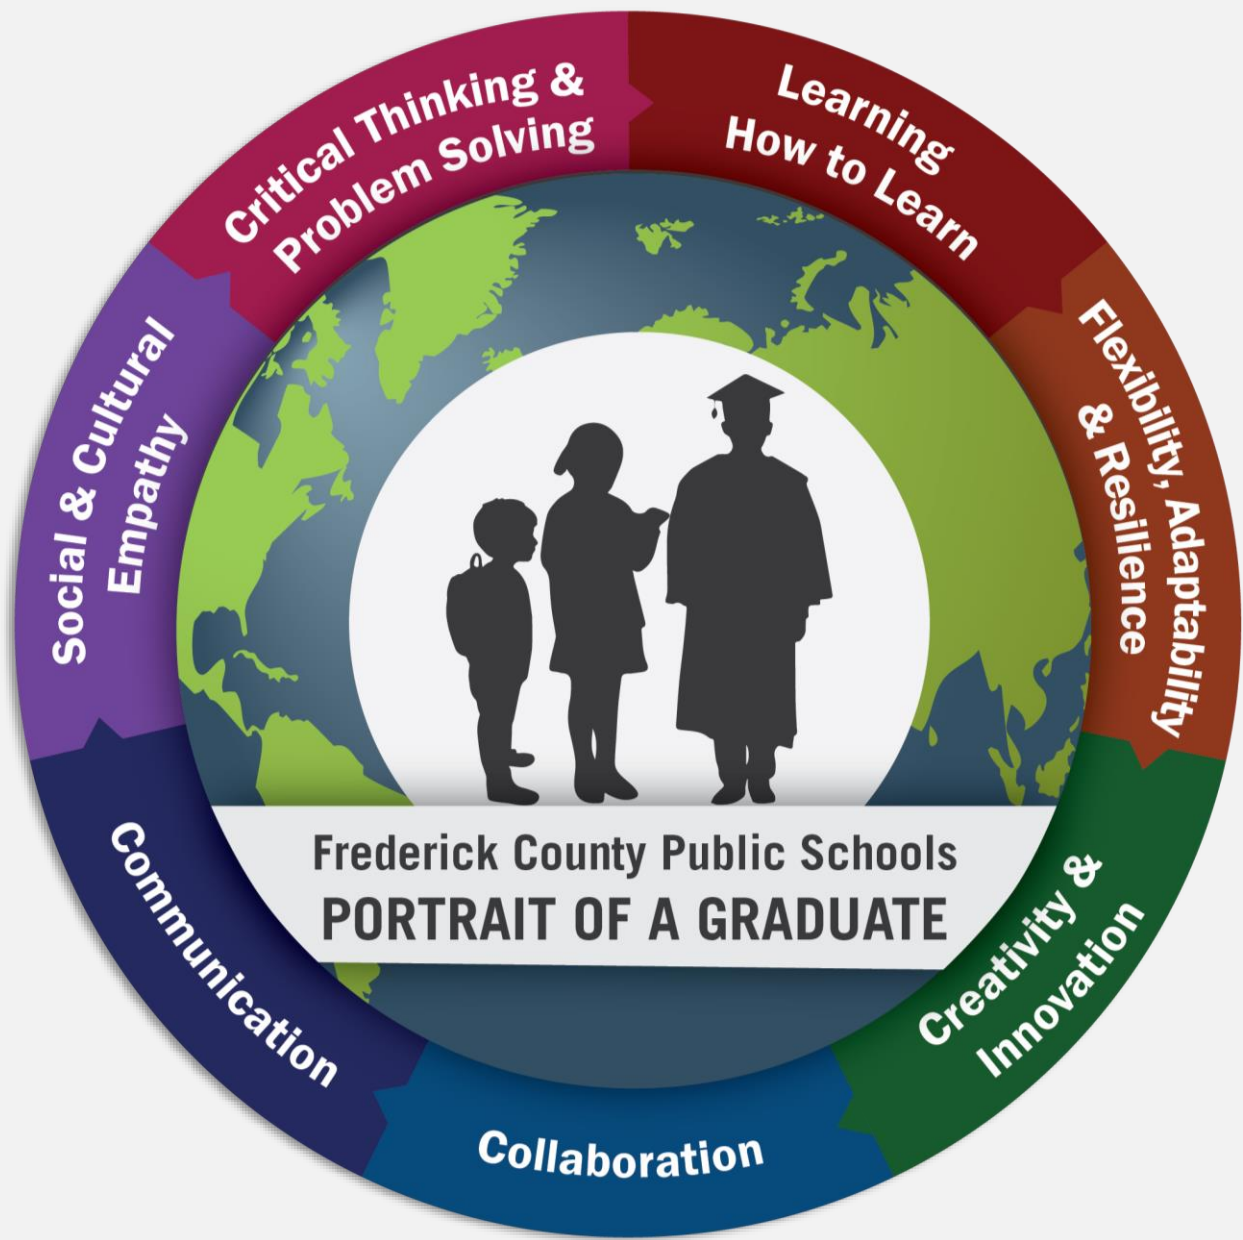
Critical Thinking & Problem Solving

Learning How to Learn

Flexibility, Adaptability & Resilience

Creativity & Innovation

Collaboration

Communication

Social & Cultural Empathy

Frederick County Public Schools
PORTRAIT OF A GRADUATE